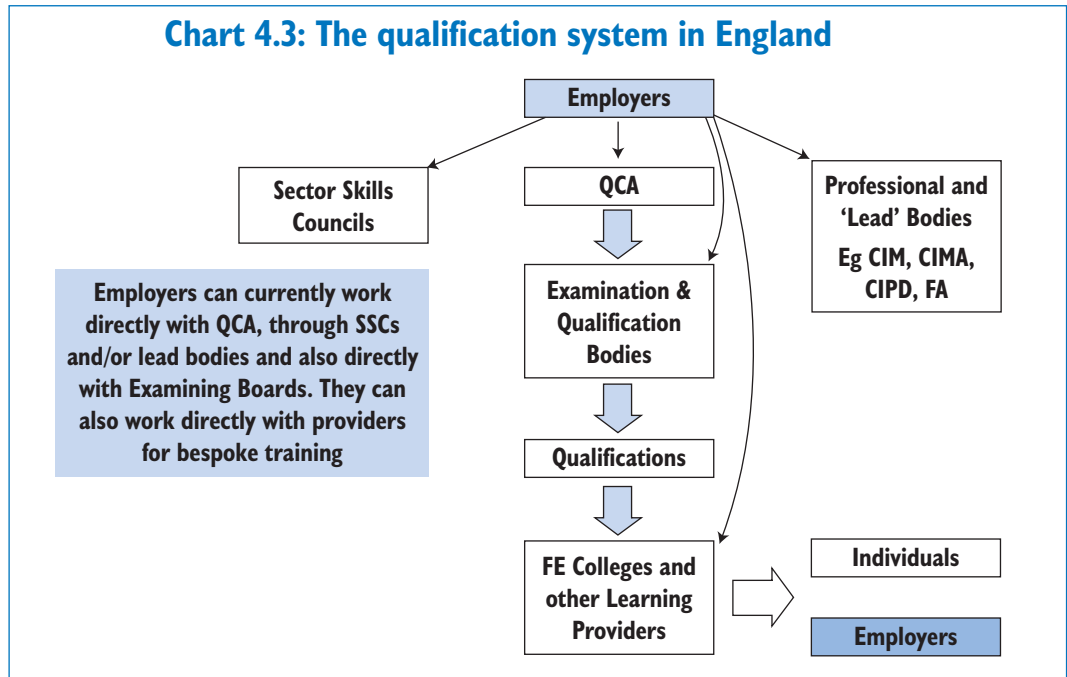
Chart 4.3: The qualification system in England

Employers

Sector Skills Councils

QCA

Professional and 'Lead' Bodies
Eg CIM, CIMA, CIPD, FA

Employers can currently work directly with QCA, through SSCs and/or lead bodies and also directly with Examining Boards. They can also work directly with providers for bespoke training

Examination & Qualification Bodies

Qualifications

FE Colleges and other Learning Providers

Individuals

Employers